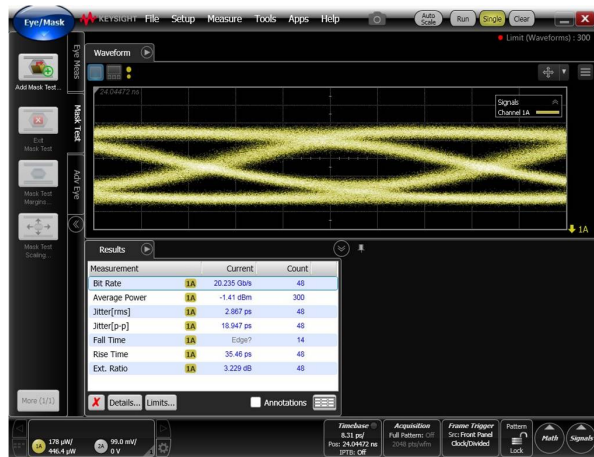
Eye/Mask
KEYSIGHT File Setup Measure Tools Apps Help
Auto Scale Run Single Clear
Limit (Waveforms) : 300

Eye Meas
Mask Test
Adv Eye

Add Mask Test ...
Exit Mask Test
Mask Test Margins...
Mask Test Scaling...
More (1/1)

Waveform
24.04472 ns
Signals
Channel 1A
1A

Results

| Measurement | | Current | Count |
|---|---|---|---|
| Bit Rate | 1A | 20.235 Gb/s | 48 |
| Average Power | 1A | -1.41 dBm | 300 |
| Jitter[rms] | 1A | 2.867 ps | 48 |
| Jitter[p-p] | 1A | 18.947 ps | 48 |
| Fall Time | 1A | Edge? | 14 |
| Rise Time | 1A | 35.46 ps | 48 |
| Ext. Ratio | 1A | 3.229 dB | 48 |

Details... Limits... Annotations

1A 178 µW/ 446.4 µW
2A 99.0 mV/ 0 V
Timebase 8.31 ps/ Pos: 24.04472 ns IPTB: Off
Acquisition Full Pattern: Off 2048 pts/wfm
Frame Trigger Src: Front Panel Clock/Divided
Pattern Lock
Math
Signals